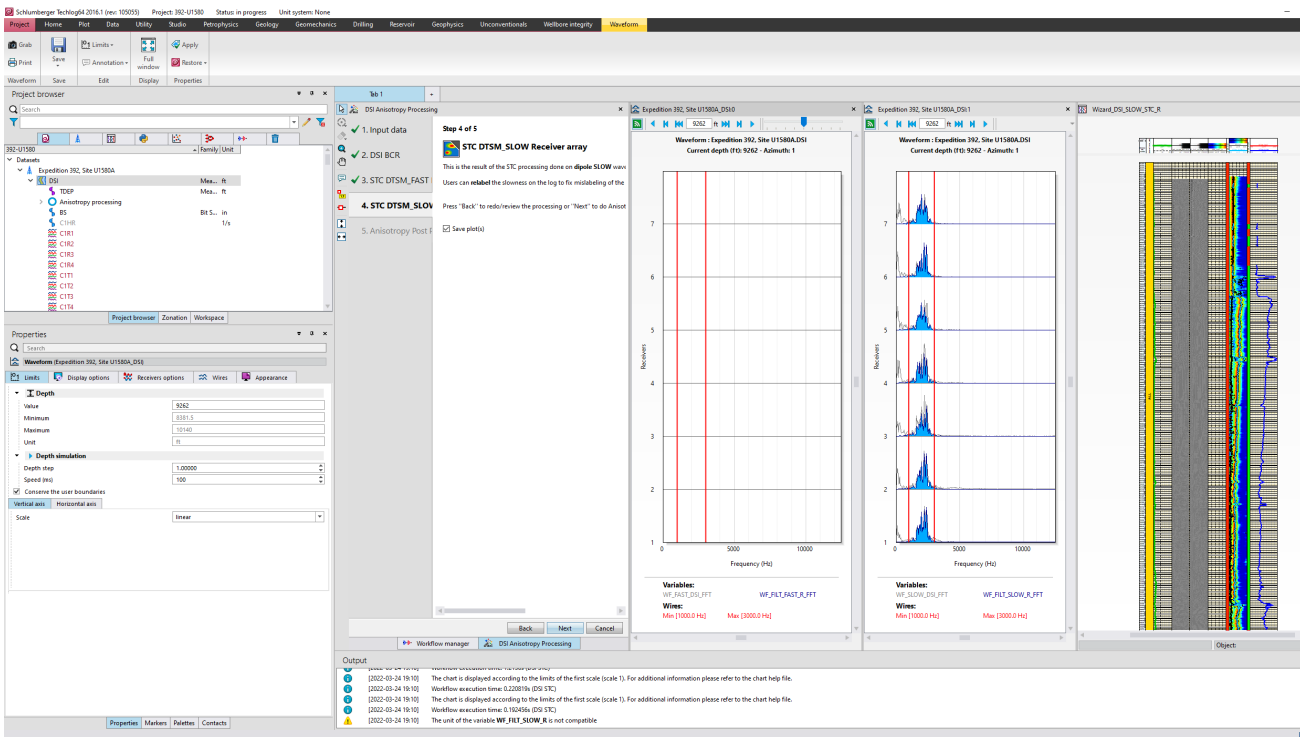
Schlumberger Techlog64 2016.1 (rev: 105055) Project: 392-U1580 Status: in progress Unit system: None

Project Home Plot Data Utility Studio Petrophysics Geology Geomechanics Drilling Reservoir Geophysics Unconventionals Wellbore integrity Waveform

Grab Print Save Limits Annotation Full window Apply Restore
Waveform Save Edit Display Properties

Project browser
Search
392-U1580 Family Unit
Datasets
Expedition 392, Site U1580A
DSI Mea... ft
TDEP Mea... ft
Anisotropy processing
BS Bit S... in
C1HR 1/s
C1R1
C1R2
C1R3
C1R4
C1T1
C1T2
C1T3
C1T4
Project browser Zonation Workspace

Properties
Search
Waveform (Expedition 392, Site U1580A_DSI)
Limits Display options Receivers options Wires Appearance
Depth
Value 9262
Minimum 8381.5
Maximum 10140
Unit ft
Depth simulation
Depth step 1.00000
Speed (ms) 100
Conserve the user boundaries
Vertical axis Horizontal axis
Scale linear
Properties Markers Palettes Contacts

Tab 1
DSI Anisotropy Processing
1. Input data
2. DSI BCR
3. STC DTSM_FAST
4. STC DTSM_SLOW
5. Anisotropy Post P
Step 4 of 5
STC DTSM_SLOW Receiver array
This is the result of the STC processing done on dipole SLOW wave
Users can relabel the slowness on the log to fix mislabeling of the
Press "Back" to redo/review the processing or "Next" to do Anisot
Save plot(s)
Back Next Cancel
Workflow manager DSI Anisotropy Processing

Expedition 392, Site U1580A_DSI:0
9262 ft
Waveform : Expedition 392, Site U1580A.DSI
Current depth (ft): 9262 - Azimuth: 1
Receivers
7 6 5 4 3 2 1
0 5000 10000
Frequency (Hz)
Variables:
WF_FAST_DSI_FFT WF_FILT_FAST_R_FFT
Wires:
Min [1000.0 Hz] Max [3000.0 Hz]

Expedition 392, Site U1580A_DSI:1
9262 ft
Waveform : Expedition 392, Site U1580A.DSI
Current depth (ft): 9262 - Azimuth: 1
Receivers
7 6 5 4 3 2 1
0 5000 10000
Frequency (Hz)
Variables:
WF_SLOW_DSI_FFT WF_FILT_SLOW_R_FFT
Wires:
Min [1000.0 Hz] Max [3000.0 Hz]

Wizard_DSI_SLOW_STC_R
Object:

Output
[2022-03-24 19:10] The chart is displayed according to the limits of the first scale (scale 1). For additional information please refer to the chart help file.
[2022-03-24 19:10] Workflow execution time: 0.220819s (DSI STC)
[2022-03-24 19:10] The chart is displayed according to the limits of the first scale (scale 1). For additional information please refer to the chart help file.
[2022-03-24 19:10] Workflow execution time: 0.192456s (DSI STC)
[2022-03-24 19:10] The unit of the variable WF_FILT_SLOW_R is not compatible